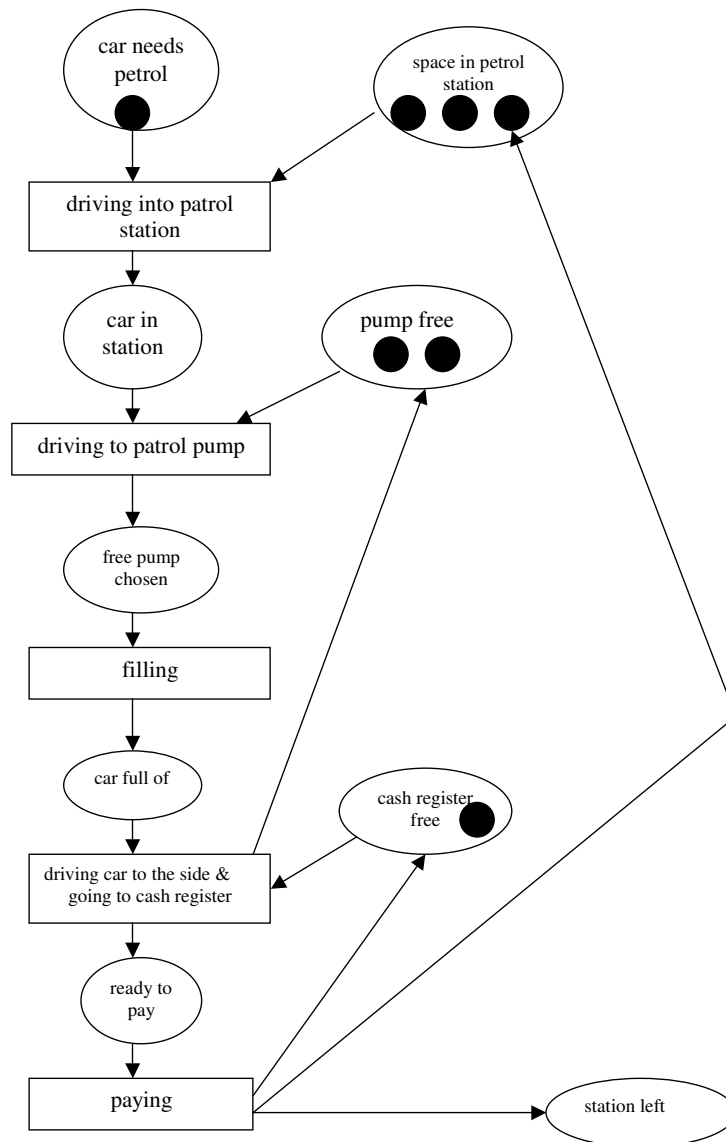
car needs petrol

space in petrol station

driving into patrol station

car in station

pump free

driving to patrol pump

free pump chosen

filling

car full of

cash register free

driving car to the side & going to cash register

ready to pay

paying

station left